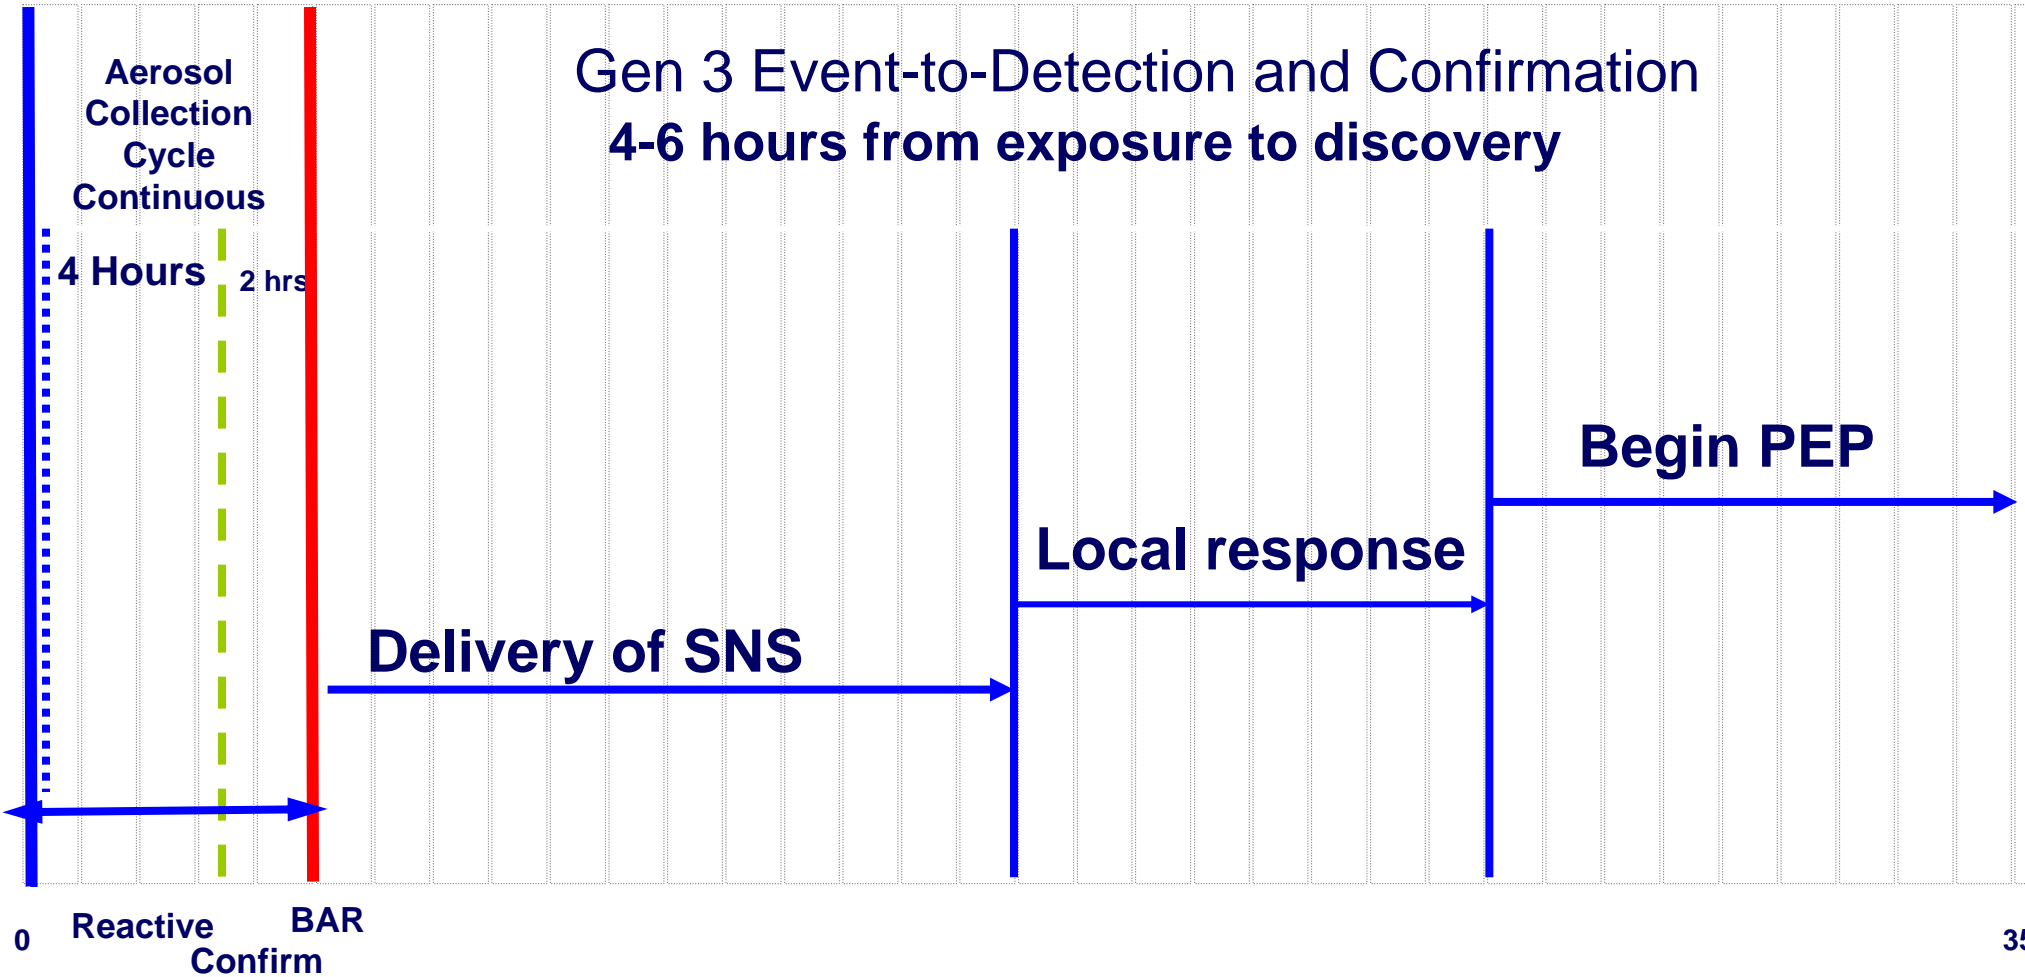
Gen 3 Event-to-Detection and Confirmation

4-6 hours from exposure to discovery

Aerosol Collection Cycle Continuous

4 Hours

2 hrs

Begin PEP

Local response

Delivery of SNS

0

Reactive

BAR

Confirm

3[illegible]